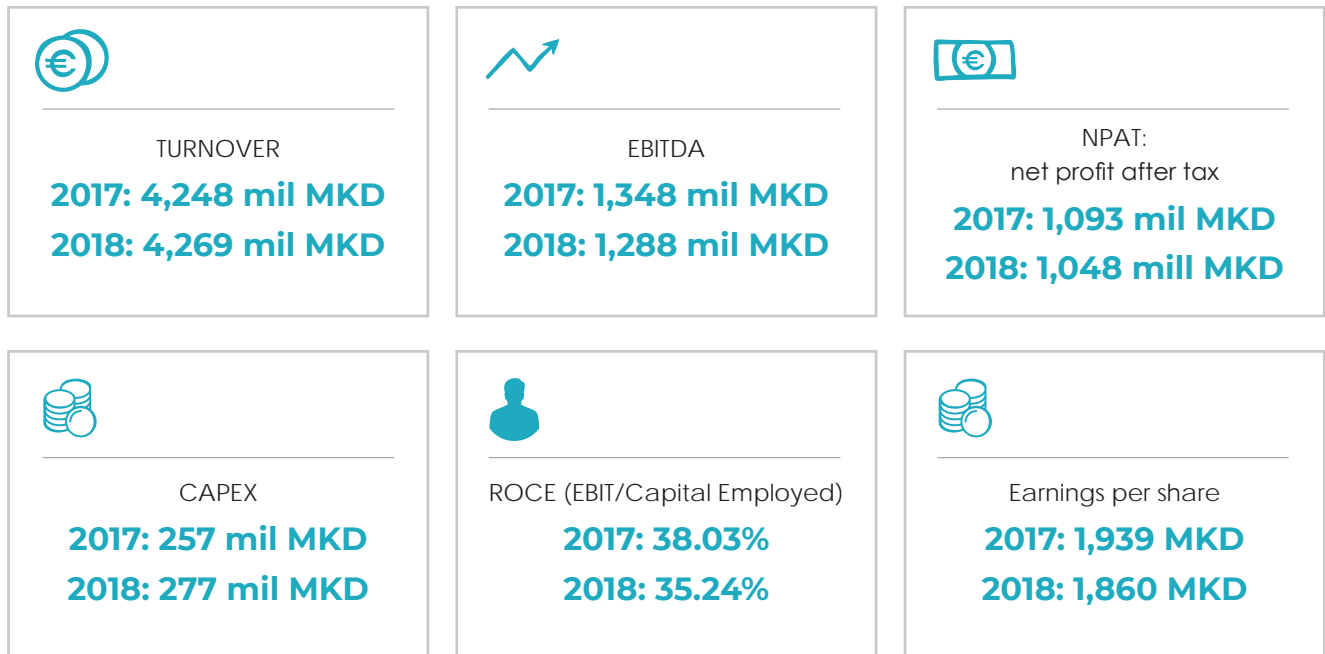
TURNOVER
2017: 4,248 mil MKD
2018: 4,269 mil MKD

EBITDA
2017: 1,348 mil MKD
2018: 1,288 mil MKD

NPAT:
net profit after tax
2017: 1,093 mil MKD
2018: 1,048 mill MKD

CAPEX
2017: 257 mil MKD
2018: 277 mil MKD

ROCE (EBIT/Capital Employed)
2017: 38.03%
2018: 35.24%

Earnings per share
2017: 1,939 MKD
2018: 1,860 MKD